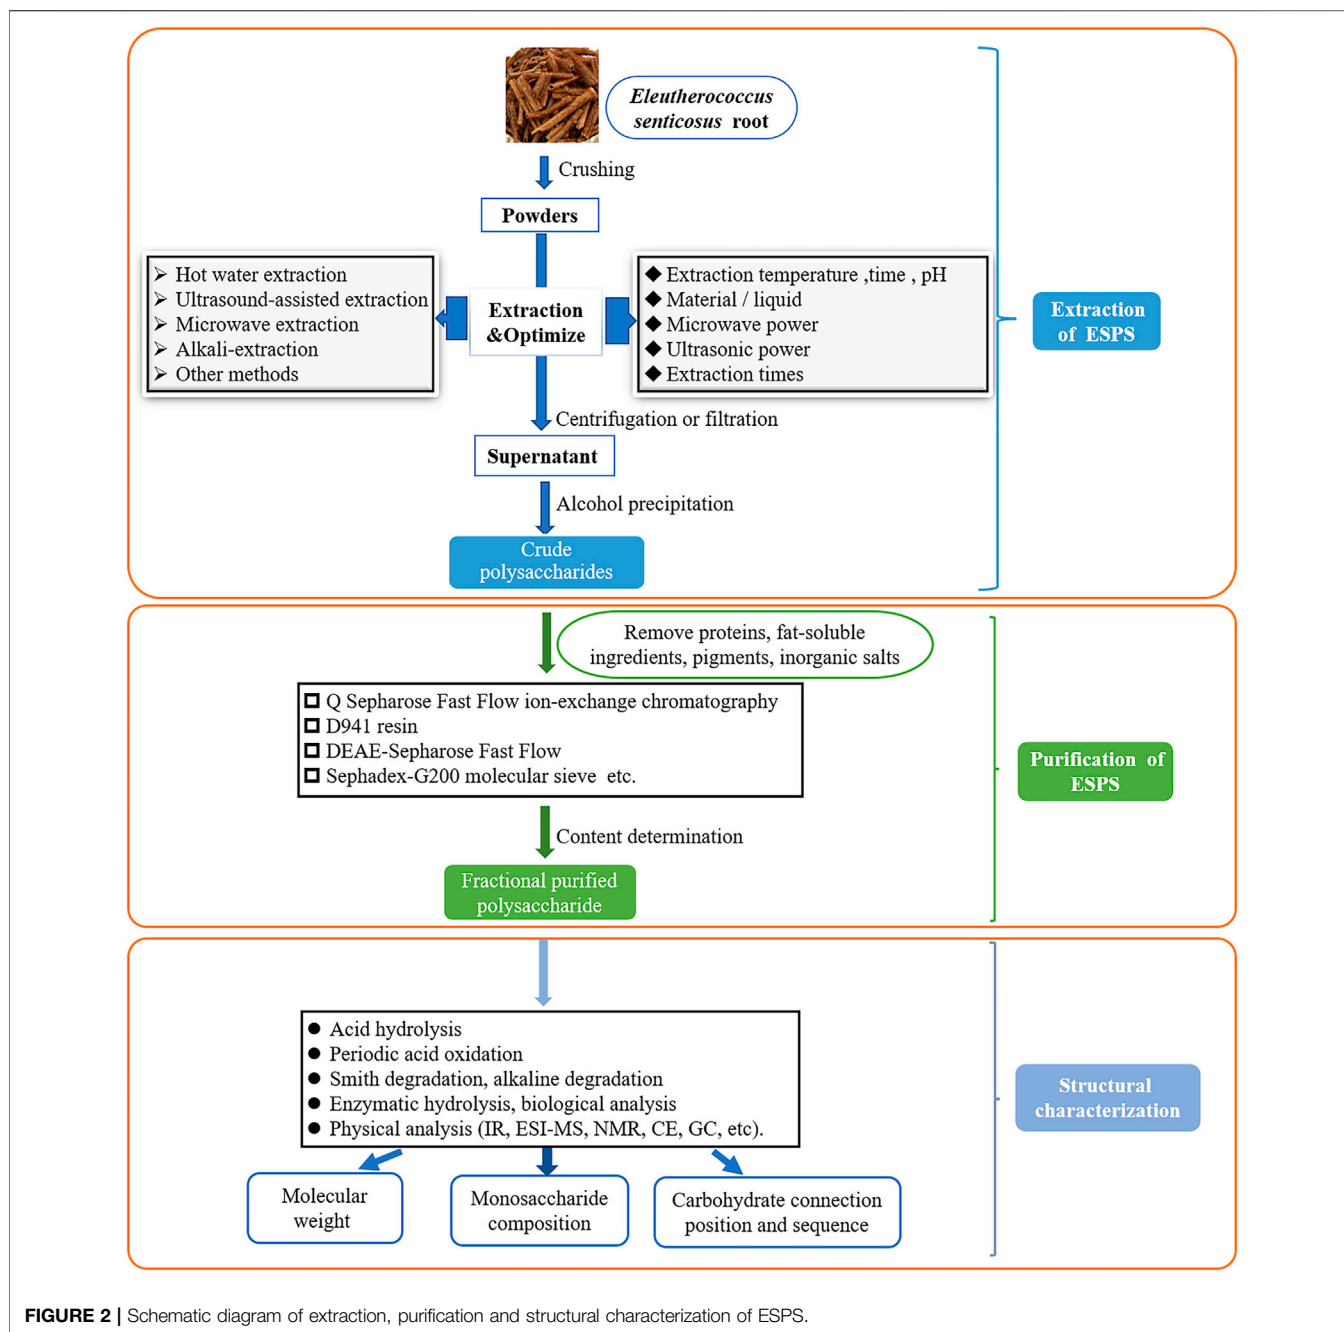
Eleutherococcus senticosus root

Crushing

Powders

➢ Hot water extraction
➢ Ultrasound-assisted extraction
➢ Microwave extraction
➢ Alkali-extraction
➢ Other methods

Extraction &Optimize

◆ Extraction temperature ,time , pH
◆ Material / liquid
◆ Microwave power
◆ Ultrasonic power
◆ Extraction times

Centrifugation or filtration

Supernatant

Alcohol precipitation

Crude polysaccharides

Extraction of ESPS

Remove proteins, fat-soluble ingredients, pigments, inorganic salts

□ Q Sepharose Fast Flow ion-exchange chromatography
□ D941 resin
□ DEAE-Sepharose Fast Flow
□ Sephadex-G200 molecular sieve etc.

Content determination

Fractional purified polysaccharide

Purification of ESPS

● Acid hydrolysis
● Periodic acid oxidation
● Smith degradation, alkaline degradation
● Enzymatic hydrolysis, biological analysis
● Physical analysis (IR, ESI-MS, NMR, CE, GC, etc).

Molecular weight

Monosaccharide composition

Carbohydrate connection position and sequence

Structural characterization

**FIGURE 2 |** Schematic diagram of extraction, purification and structural characterization of ESPS.